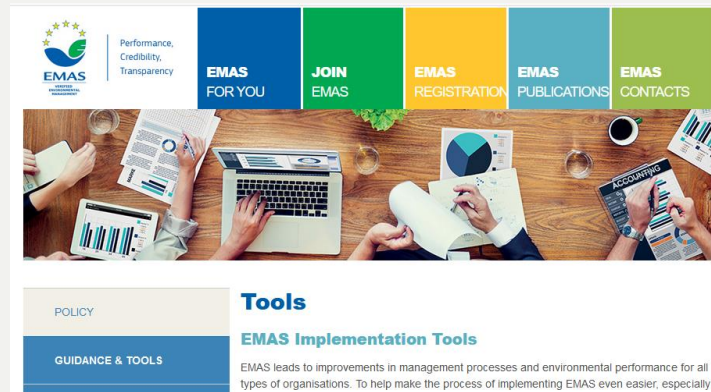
EMAS
VERIFIED ENVIRONMENTAL MANAGEMENT

Performance, Credibility, Transparency

EMAS FOR YOU

JOIN EMAS

EMAS REGISTRATION

EMAS PUBLICATIONS

EMAS CONTACTS

ACCOUNTING

POLICY

GUIDANCE & TOOLS

Tools

EMAS Implementation Tools

EMAS leads to improvements in management processes and environmental performance for all types of organisations. To help make the process of implementing EMAS even easier, especially